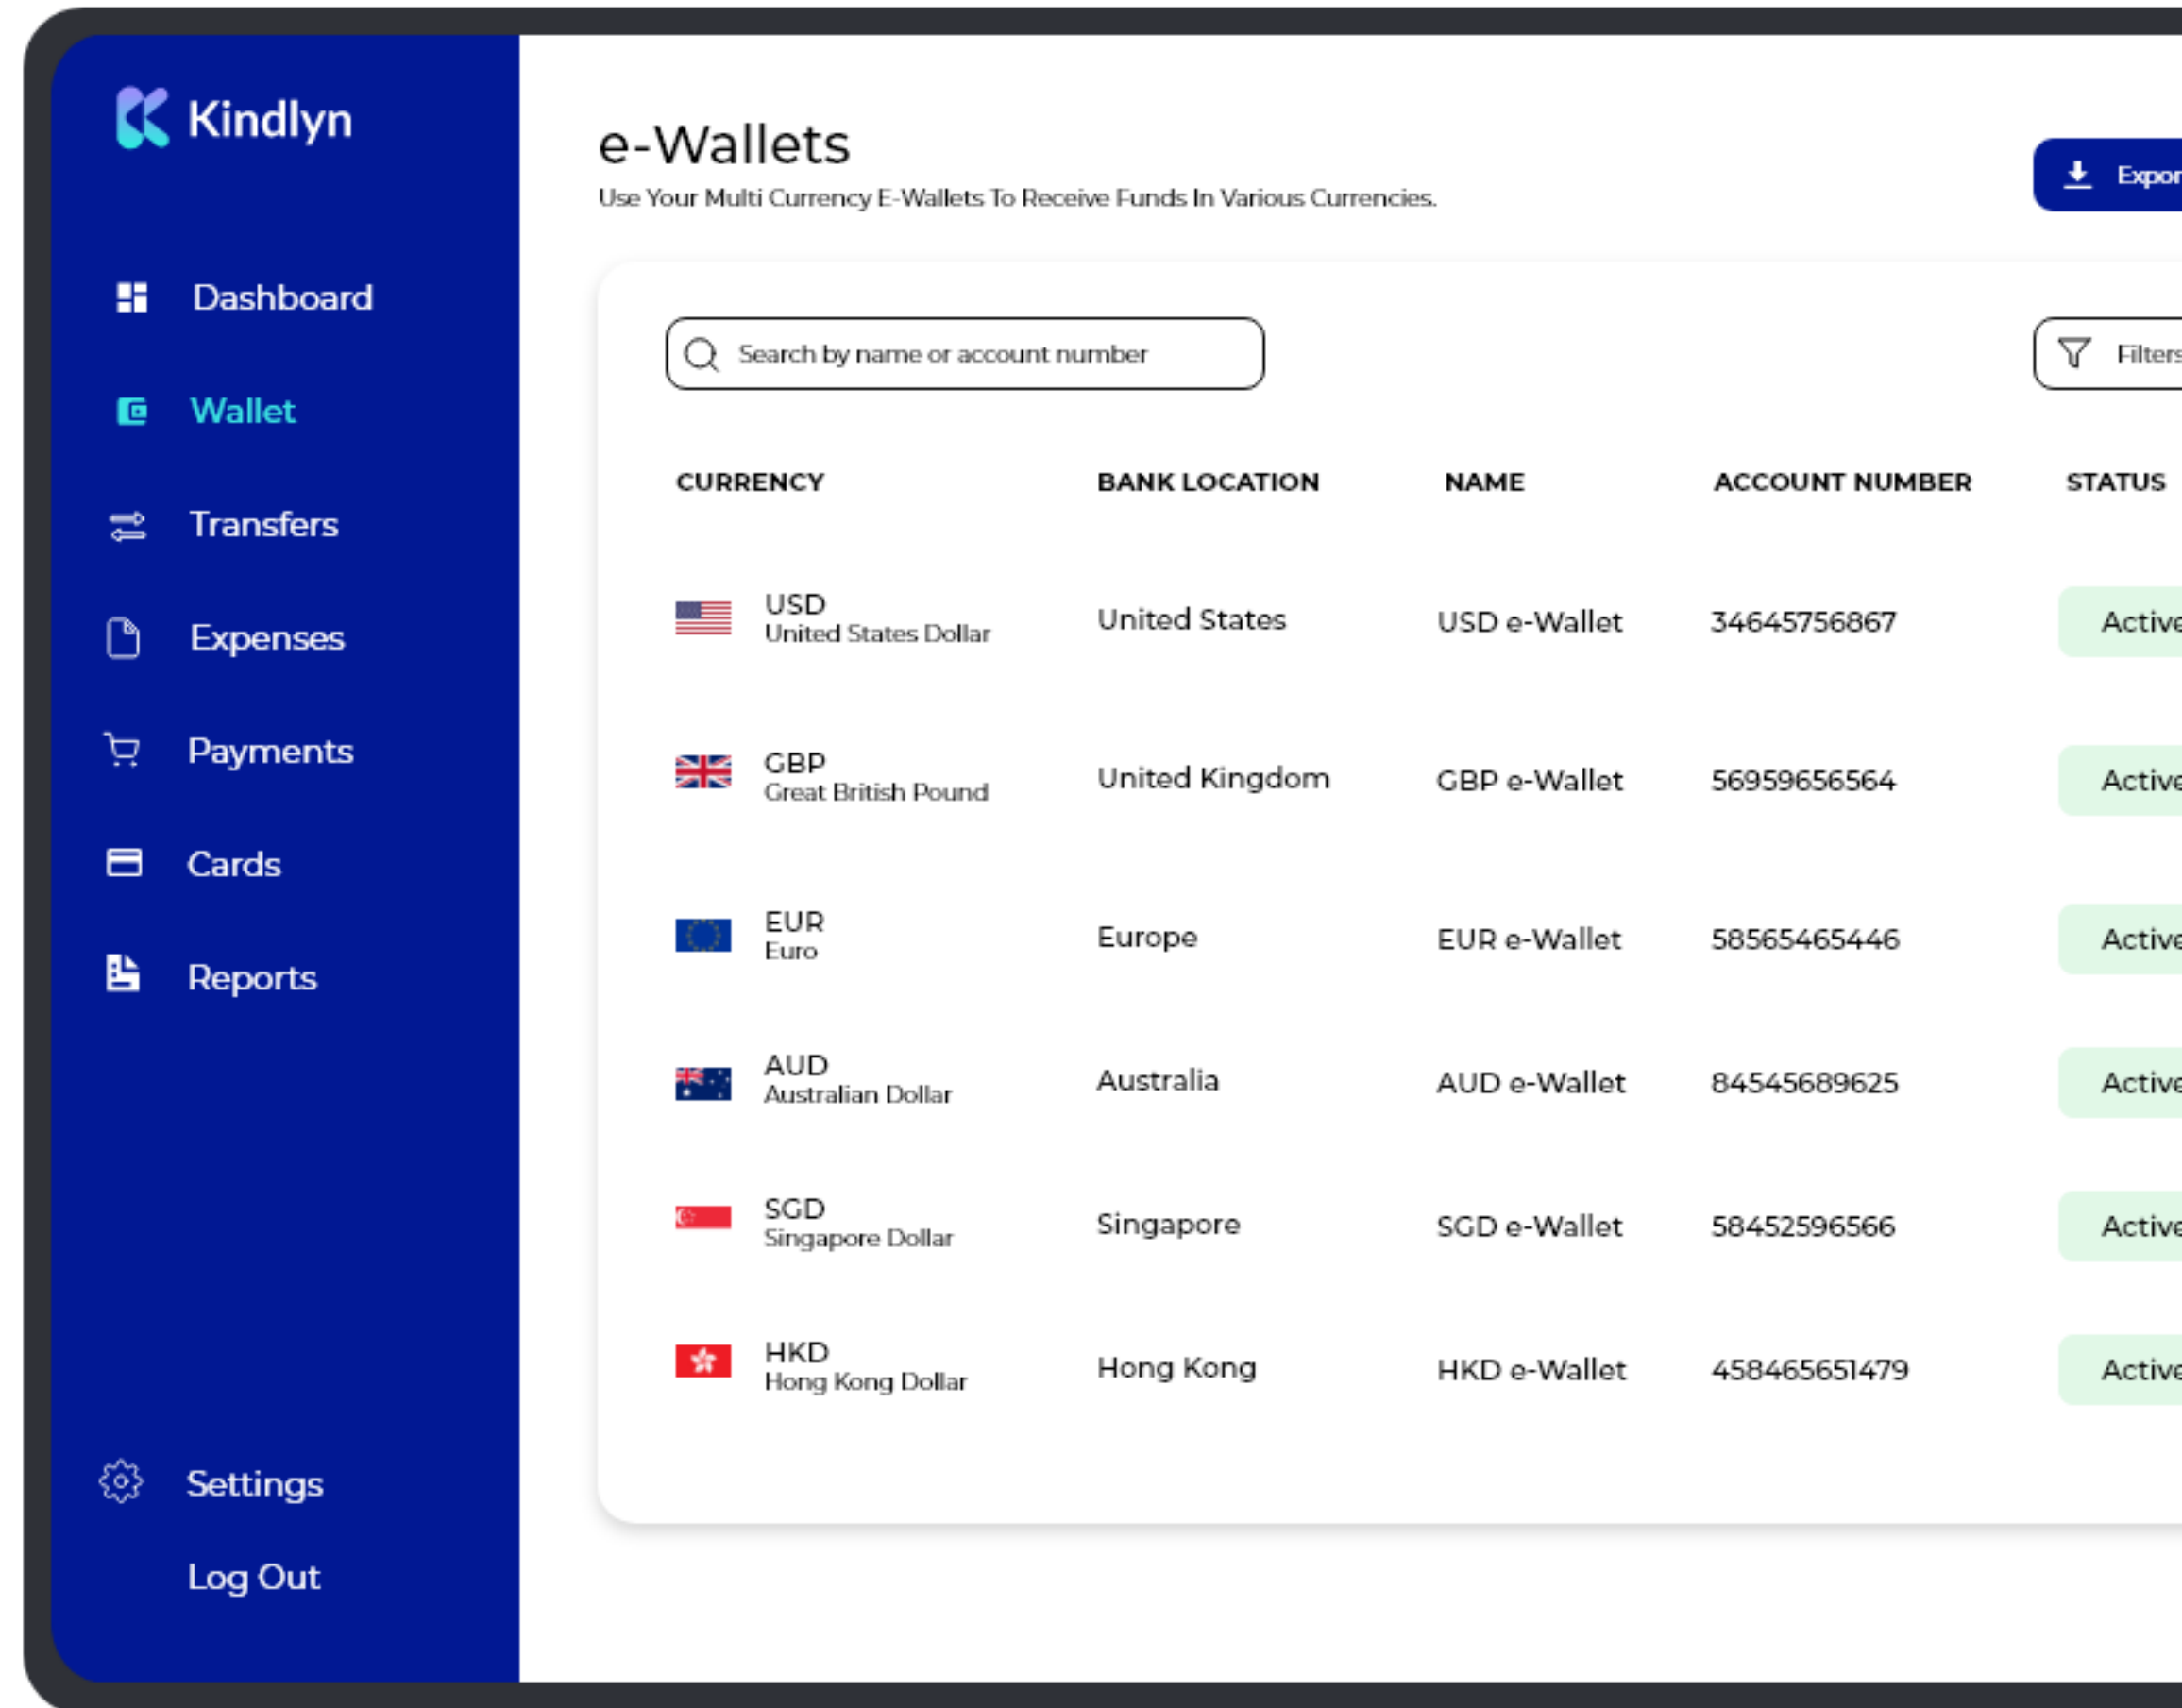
Kindlyn

Dashboard

Wallet

Transfers

Expenses

Payments

Cards

Reports

Settings

Log Out

e-Wallets

Use Your Multi Currency E-Wallets To Receive Funds In Various Currencies.

Expor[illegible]

Search by name or account number

Filters

| CURRENCY | BANK LOCATION | NAME | ACCOUNT NUMBER | STATUS |
|---|---|---|---|---|
| USD United States Dollar | United States | USD e-Wallet | 34645756867 | Active |
| GBP Great British Pound | United Kingdom | GBP e-Wallet | 56959656564 | Active |
| EUR Euro | Europe | EUR e-Wallet | 58565465446 | Active |
| AUD Australian Dollar | Australia | AUD e-Wallet | 84545689625 | Active |
| SGD Singapore Dollar | Singapore | SGD e-Wallet | 58452596566 | Active |
| HKD Hong Kong Dollar | Hong Kong | HKD e-Wallet | 458465651479 | Active |